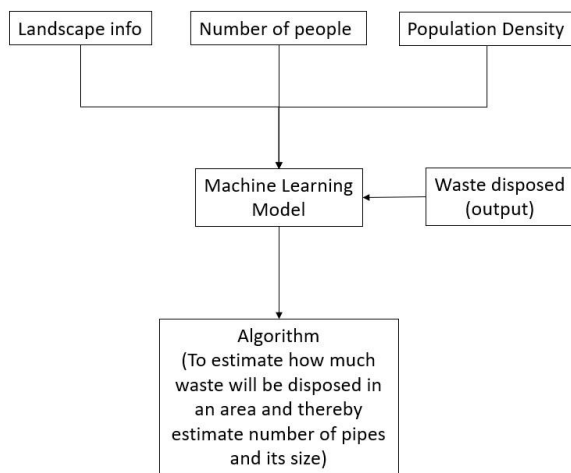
Landscape info

Number of people

Population Density

Machine Learning Model

Waste disposed (output)

Algorithm (To estimate how much waste will be disposed in an area and thereby estimate number of pipes and its size)